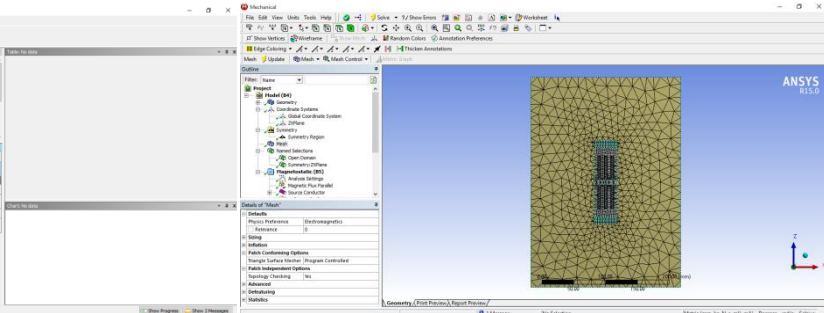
Table: No data

Chart: No data

Show Progress  Show 2 Messages

Mechanical

File Edit View Units Tools Help  Solve  ?/ Show Errors  Worksheet

Show Vertices  Wireframe  Show Mesh  Random Colors  Annotation Preferences

Edge Coloring  Thicken Annotations

Mesh  Update  Mesh  Mesh Control  Metric Graph

Outline

Filter: Name

Project
Model (B4)
Geometry
Coordinate Systems
Global Coordinate System
ZXPlane
Symmetry
Symmetry Region
Mesh
Named Selections
Open Domain
Symmetry ZXPlane
Magnetostatic (B5)
Analysis Settings
Magnetic Flux Parallel
Source Conductor

Details of "Mesh"

| Defaults | |
|---|---|
| Physics Preference | Electromagnetics |
| Relevance | 0 |
| Sizing | |
| Inflation | |
| Patch Conforming Options | |
| Triangle Surface Mesher | Program Controlled |
| Patch Independent Options | |
| Topology Checking | Yes |
| Advanced | |
| Defeaturing | |
| Statistics | |

ANSYS
R15.0

0.00  50.00  100.00 (mm)

Geometry  Print Preview  Report Preview

No Selection